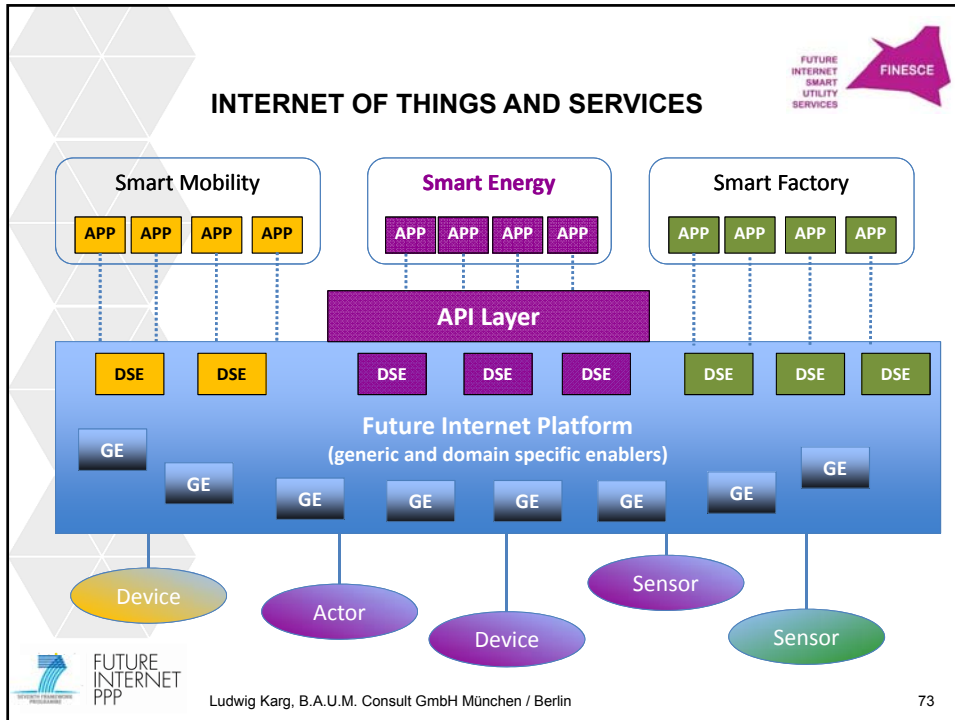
FUTURE INTERNET SMART UTILITY SERVICES

FINESCE

INTERNET OF THINGS AND SERVICES

Smart Mobility

APP APP APP APP

Smart Energy

APP APP APP APP

Smart Factory

APP APP APP APP

API Layer

DSE DSE DSE DSE DSE DSE DSE DSE

Future Internet Platform
(generic and domain specific enablers)

GE GE GE GE GE GE GE GE

Device

Actor

Device

Sensor

Sensor

FUTURE INTERNET PPP

SEVENTH FRAMEWORK PROGRAMME

Ludwig Karg, B.A.U.M. Consult GmbH München / Berlin

73